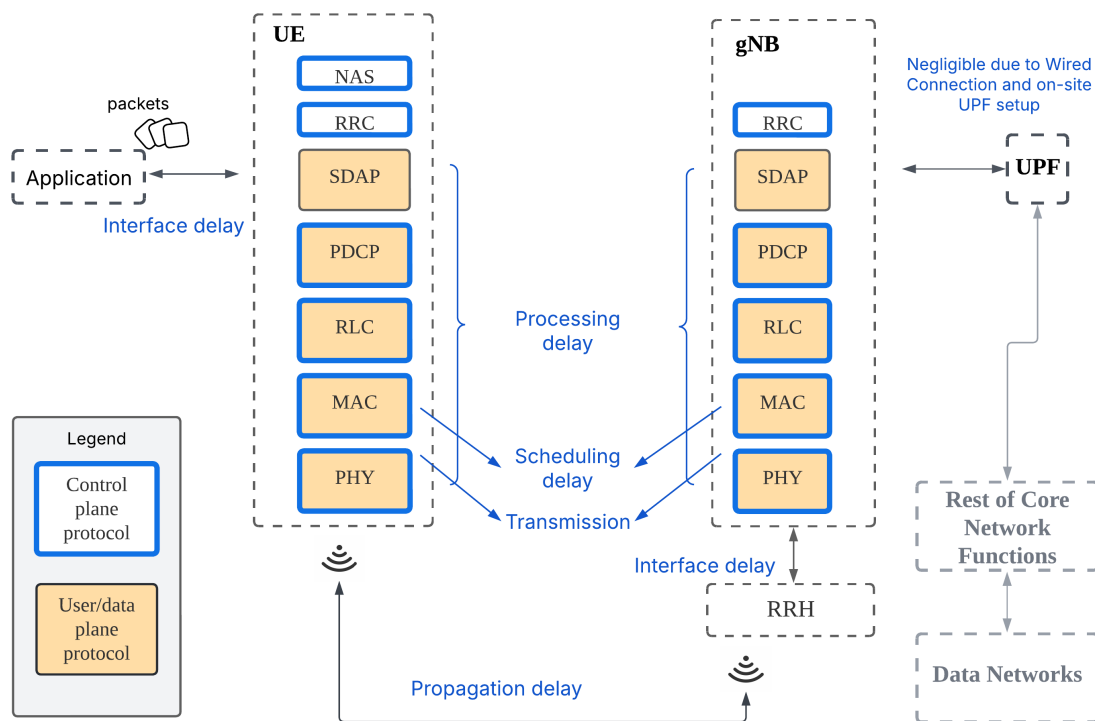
UE

NAS

RRC

SDAP

PDCP

RLC

MAC

PHY

packets

Application

Interface delay

gNB

RRC

SDAP

PDCP

RLC

MAC

PHY

Negligible due to Wired Connection and on-site UPF setup

UPF

Processing delay

Scheduling delay

Transmission

Legend

Control plane protocol

User/data plane protocol

Interface delay

RRH

Rest of Core Network Functions

Data Networks

Propagation delay